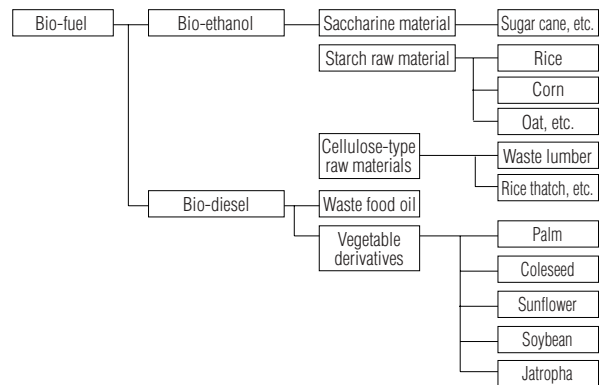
Bio-fuel
Bio-ethanol
Saccharine material
Sugar cane, etc.
Starch raw material
Rice
Corn
Oat, etc.
Cellulose-type raw materials
Waste lumber
Rice thatch, etc.
Bio-diesel
Waste food oil
Vegetable derivatives
Palm
Coleseed
Sunflower
Soybean
Jatropha